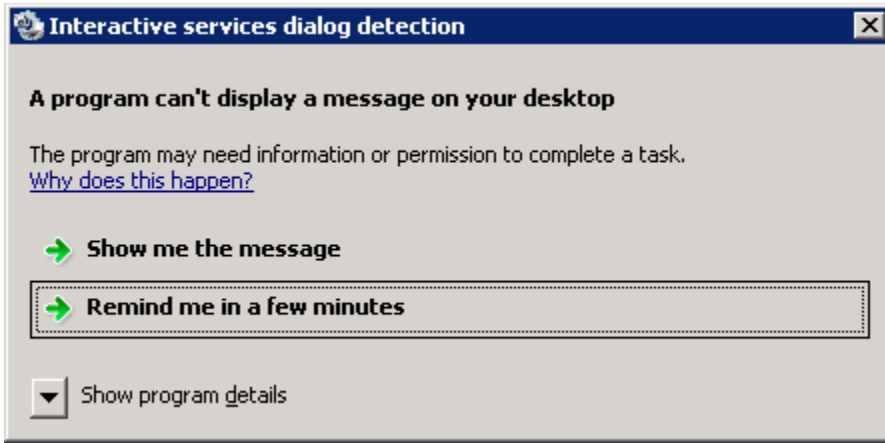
Interactive services dialog detection

A program can't display a message on your desktop

The program may need information or permission to complete a task.
Why does this happen?

Show me the message

Remind me in a few minutes

Show program details